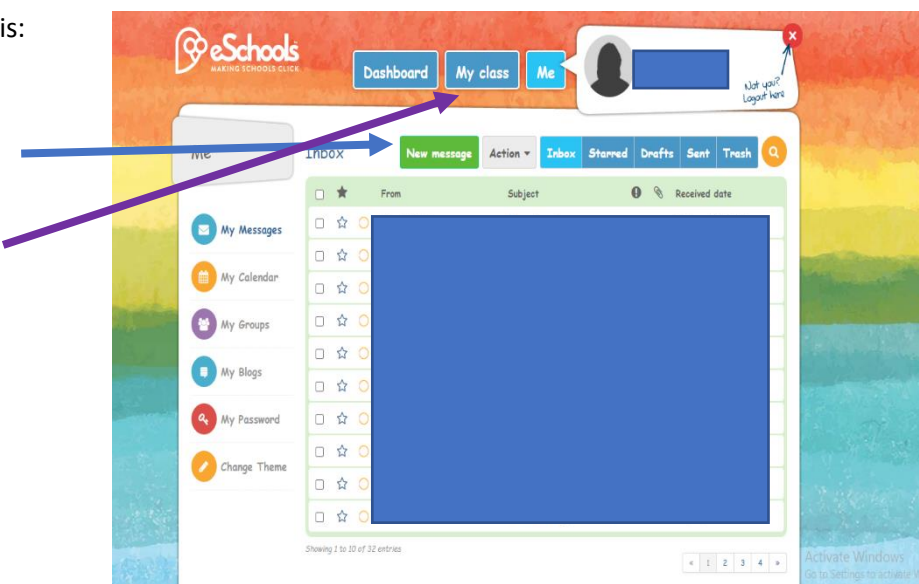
is:

eSchools
MAKING SCHOOLS CLICK

Dashboard My class Me

Not you? Logout here

Me

Inbox

New message Action Inbox Starred Drafts Sent Trash

From Subject Received date

My Messages
My Calendar
My Groups
My Blogs
My Password
Change Theme

Showing 1 to 10 of 32 entries

« 1 2 3 4 »

Activate Windows
Go to Settings to activate